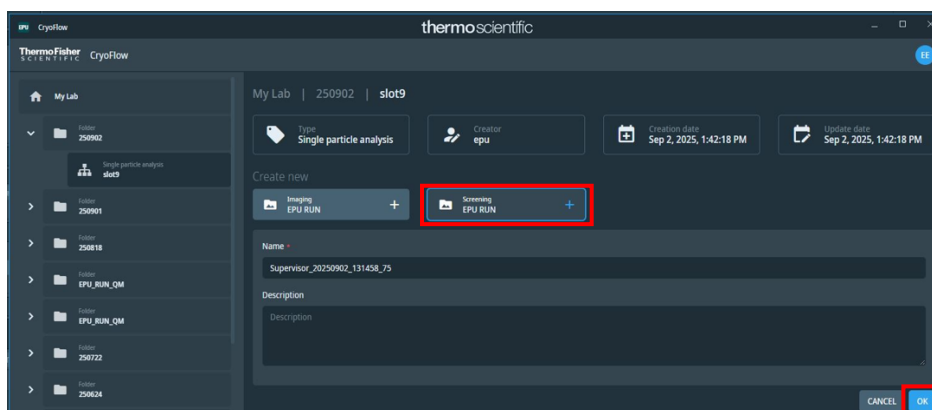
EPU CryoFlow

thermoscientific

ThermoFisher SCIENTIFIC CryoFlow

EE

My Lab

Folder
250902

Single particle analysis
slot9

Folder
250901

Folder
250818

Folder
EPU_RUN_QM

Folder
EPU_RUN_QM

Folder
250722

Folder
250624

My Lab | 250902 | slot9

Type
Single particle analysis

Creator
epu

Creation date
Sep 2, 2025, 1:42:18 PM

Update date
Sep 2, 2025, 1:42:18 PM

Create new

Imaging
EPU RUN +

Screening
EPU RUN +

Name *

Supervisor_20250902_131458_75

Description

Description

CANCEL OK